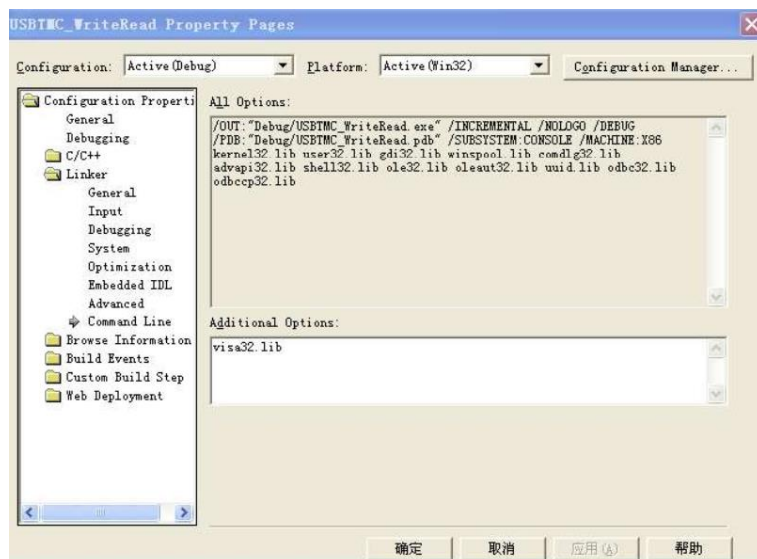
USBTMC_WriteRead Property Pages

Configuration: Active(Debug)
Platform: Active(Win32)
Configuration Manager...

Configuration Properti
General
Debugging
C/C++
Linker
General
Input
Debugging
System
Optimization
Embedded IDL
Advanced
Command Line
Browse Information
Build Events
Custom Build Step
Web Deployment

All Options:

/OUT:"Debug/USBTMC_WriteRead.exe" /INCREMENTAL /NOLOGO /DEBUG /PDB:"Debug/USBTMC_WriteRead.pdb" /SUBSYSTEM:CONSOLE /MACHINE:X86 kernel32.lib user32.lib gdi32.lib winspool.lib comdlg32.lib advapi32.lib shell32.lib ole32.lib oleaut32.lib uuid.lib odbc32.lib odbccp32.lib

Additional Options:

visa32.lib

确定
取消
应用(A)
帮助